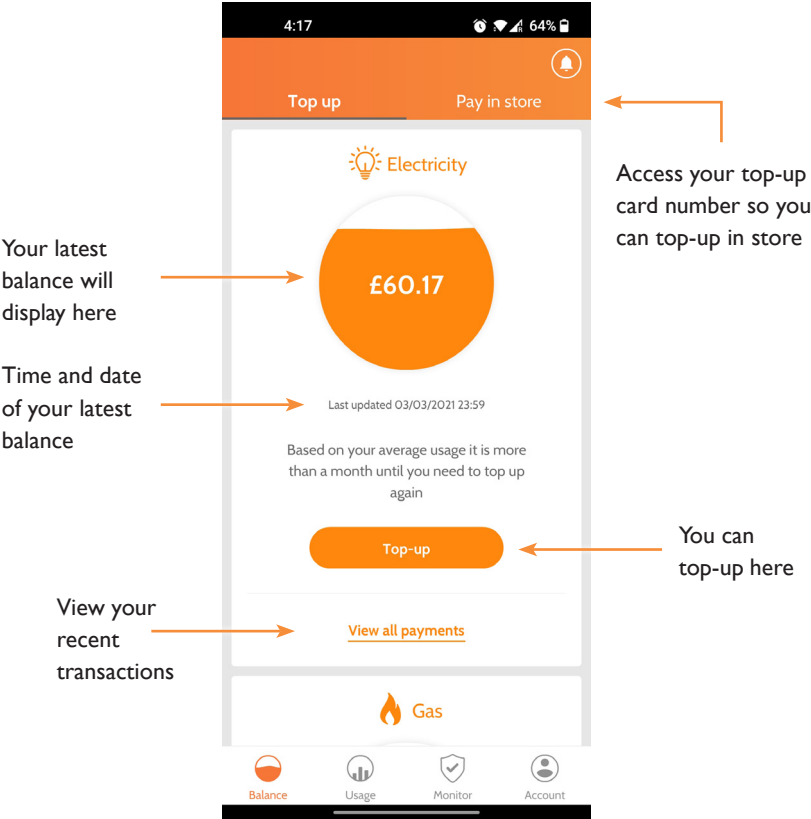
4:17 64%

Top up
Pay in store

Access your top-up card number so you can top-up in store

Electricity

Your latest balance will display here

£60.17

Time and date of your latest balance

Last updated 03/03/2021 23:59

Based on your average usage it is more than a month until you need to top up again

Top-up

You can top-up here

View your recent transactions

View all payments

Gas

Balance
Usage
Monitor
Account